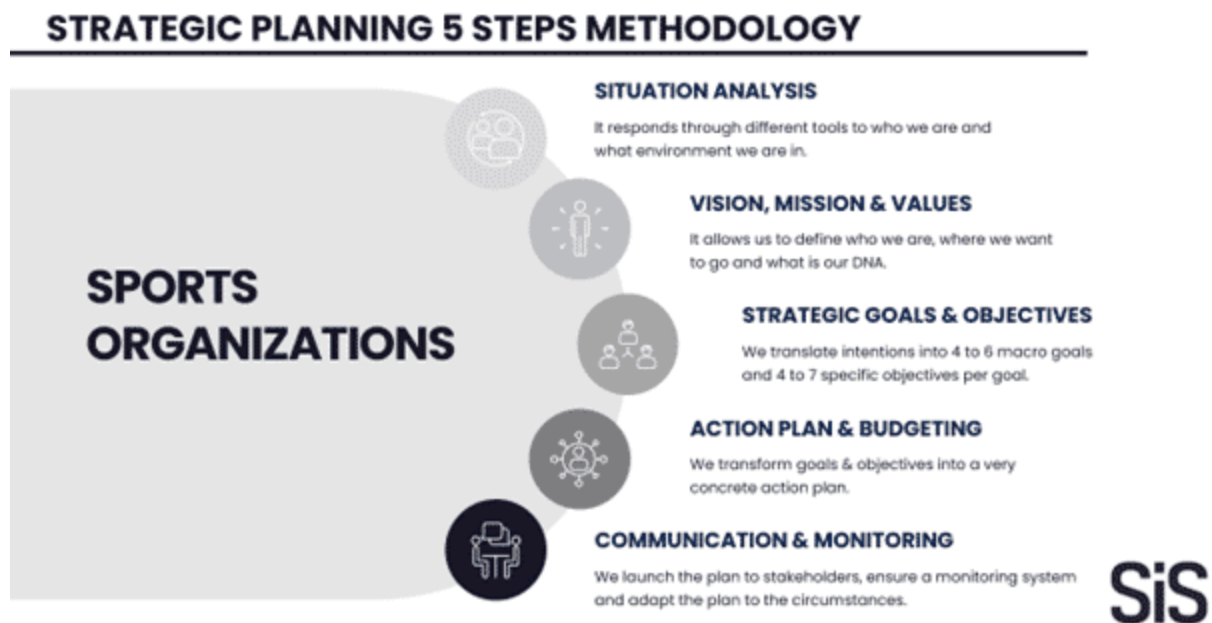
STRATEGIC PLANNING 5 STEPS METHODOLOGY

SPORTS ORGANIZATIONS

SITUATION ANALYSIS

It responds through different tools to who we are and what environment we are in.

VISION, MISSION & VALUES

It allows us to define who we are, where we want to go and what is our DNA.

STRATEGIC GOALS & OBJECTIVES

We translate intentions into 4 to 6 macro goals and 4 to 7 specific objectives per goal.

ACTION PLAN & BUDGETING

We transform goals & objectives into a very concrete action plan.

COMMUNICATION & MONITORING

We launch the plan to stakeholders, ensure a monitoring system and adapt the plan to the circumstances.

SiS